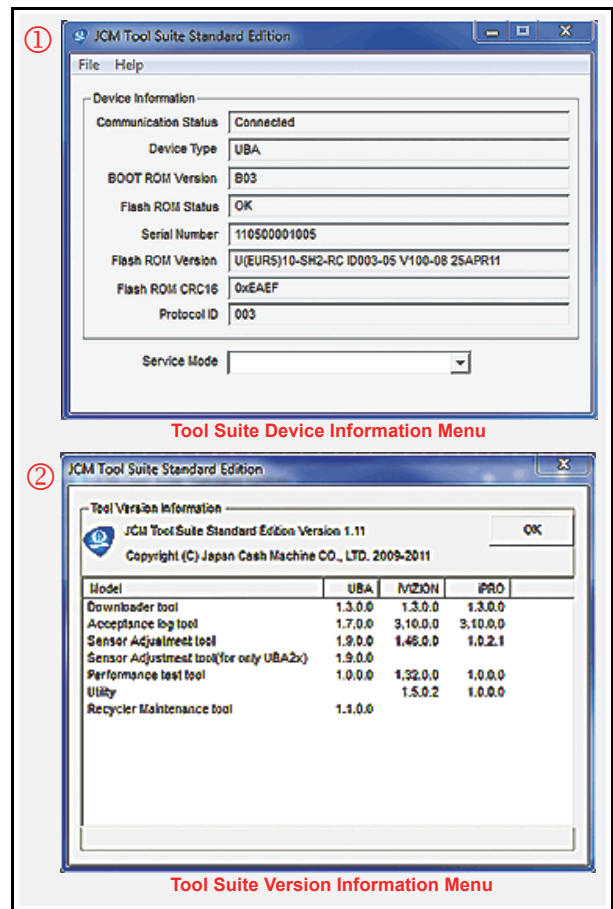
①

JCM Tool Suite Standard Edition

File Help

Device Information

Communication Status: Connected
Device Type: UBA
BOOT ROM Version: B03
Flash ROM Status: OK
Serial Number: 110500001005
Flash ROM Version: U(EUR5)10-SH2-RC ID003-05 V100-08 25APR11
Flash ROM CRC16: 0xEAEF
Protocol ID: 003

Service Mode

Tool Suite Device Information Menu

②

JCM Tool Suite Standard Edition

Tool Version Information

JCM Tool Suite Standard Edition Version 1.11

Copyright (C) Japan Cash Machine CO., LTD. 2009-2011

OK

| Model | UBA | iVIZION | iPRO |
|---|---|---|---|
| Downloader tool | 1.3.0.0 | 1.3.0.0 | 1.3.0.0 |
| Acceptance log tool | 1.7.0.0 | 3.10.0.0 | 3.10.0.0 |
| Sensor Adjustment tool | 1.9.0.0 | 1.46.0.0 | 1.0.2.1 |
| Sensor Adjustment tool(for only UBA2x) | 1.9.0.0 | | |
| Performance test tool | 1.0.0.0 | 1.32.0.0 | 1.0.0.0 |
| Utility | | 1.5.0.2 | 1.0.0.0 |
| Recycler Maintenance tool | 1.1.0.0 | | |

Tool Suite Version Information Menu